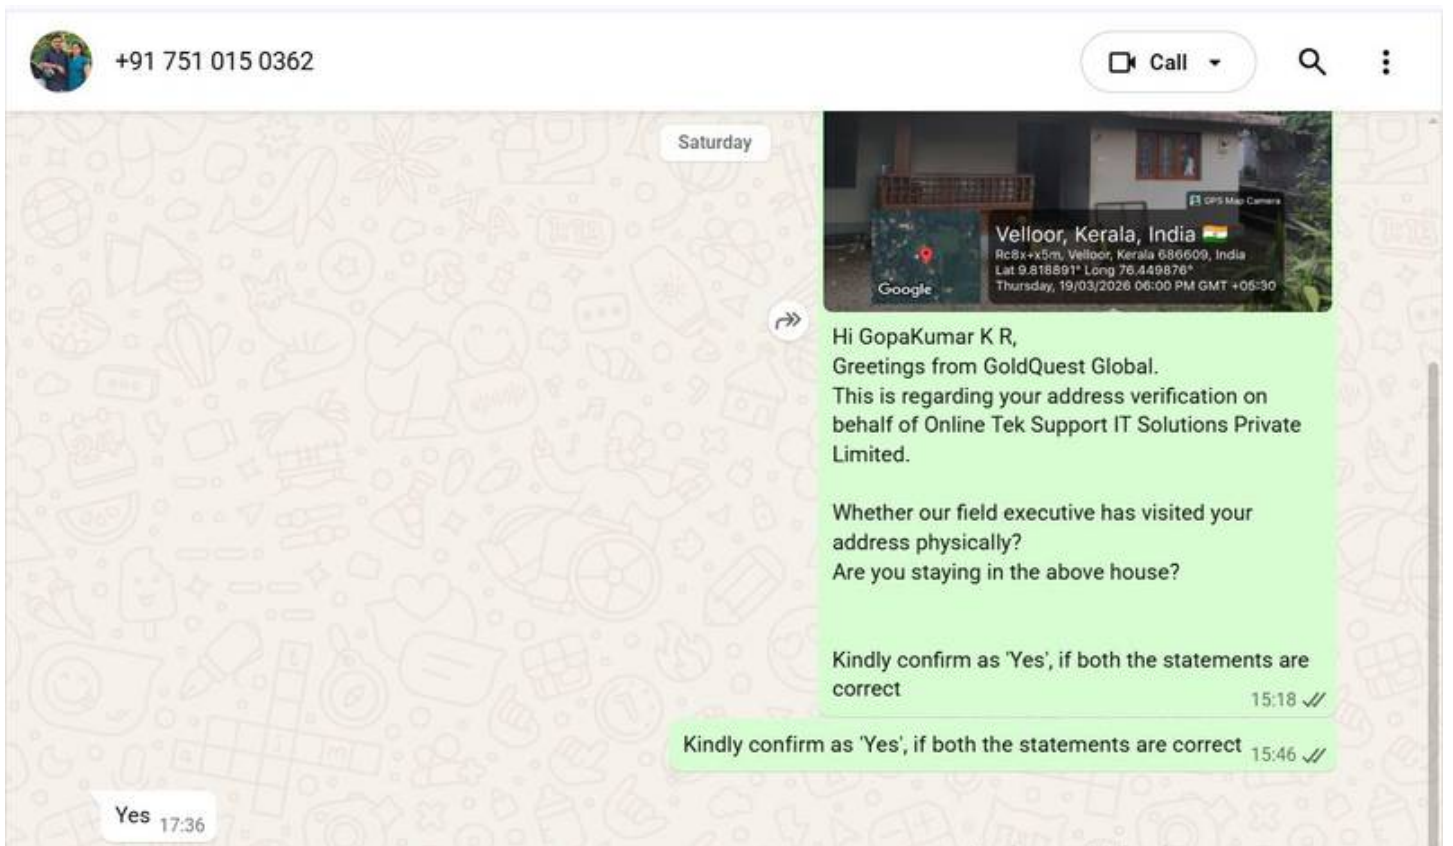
+91 751 015 0362

Call

Saturday

GPS Map Camera

Velloor, Kerala, India 🇮🇳
Rc8x+x5m, Velloor, Kerala 686609, India
Lat 9.818891° Long 76.449876°
Thursday, 19/03/2026 06:00 PM GMT +05:30

Google

Hi GopaKumar K R,
Greetings from GoldQuest Global.
This is regarding your address verification on behalf of Online Tek Support IT Solutions Private Limited.

Whether our field executive has visited your address physically?
Are you staying in the above house?

Kindly confirm as 'Yes', if both the statements are correct
15:18

Kindly confirm as 'Yes', if both the statements are correct 15:46

Yes 17:36